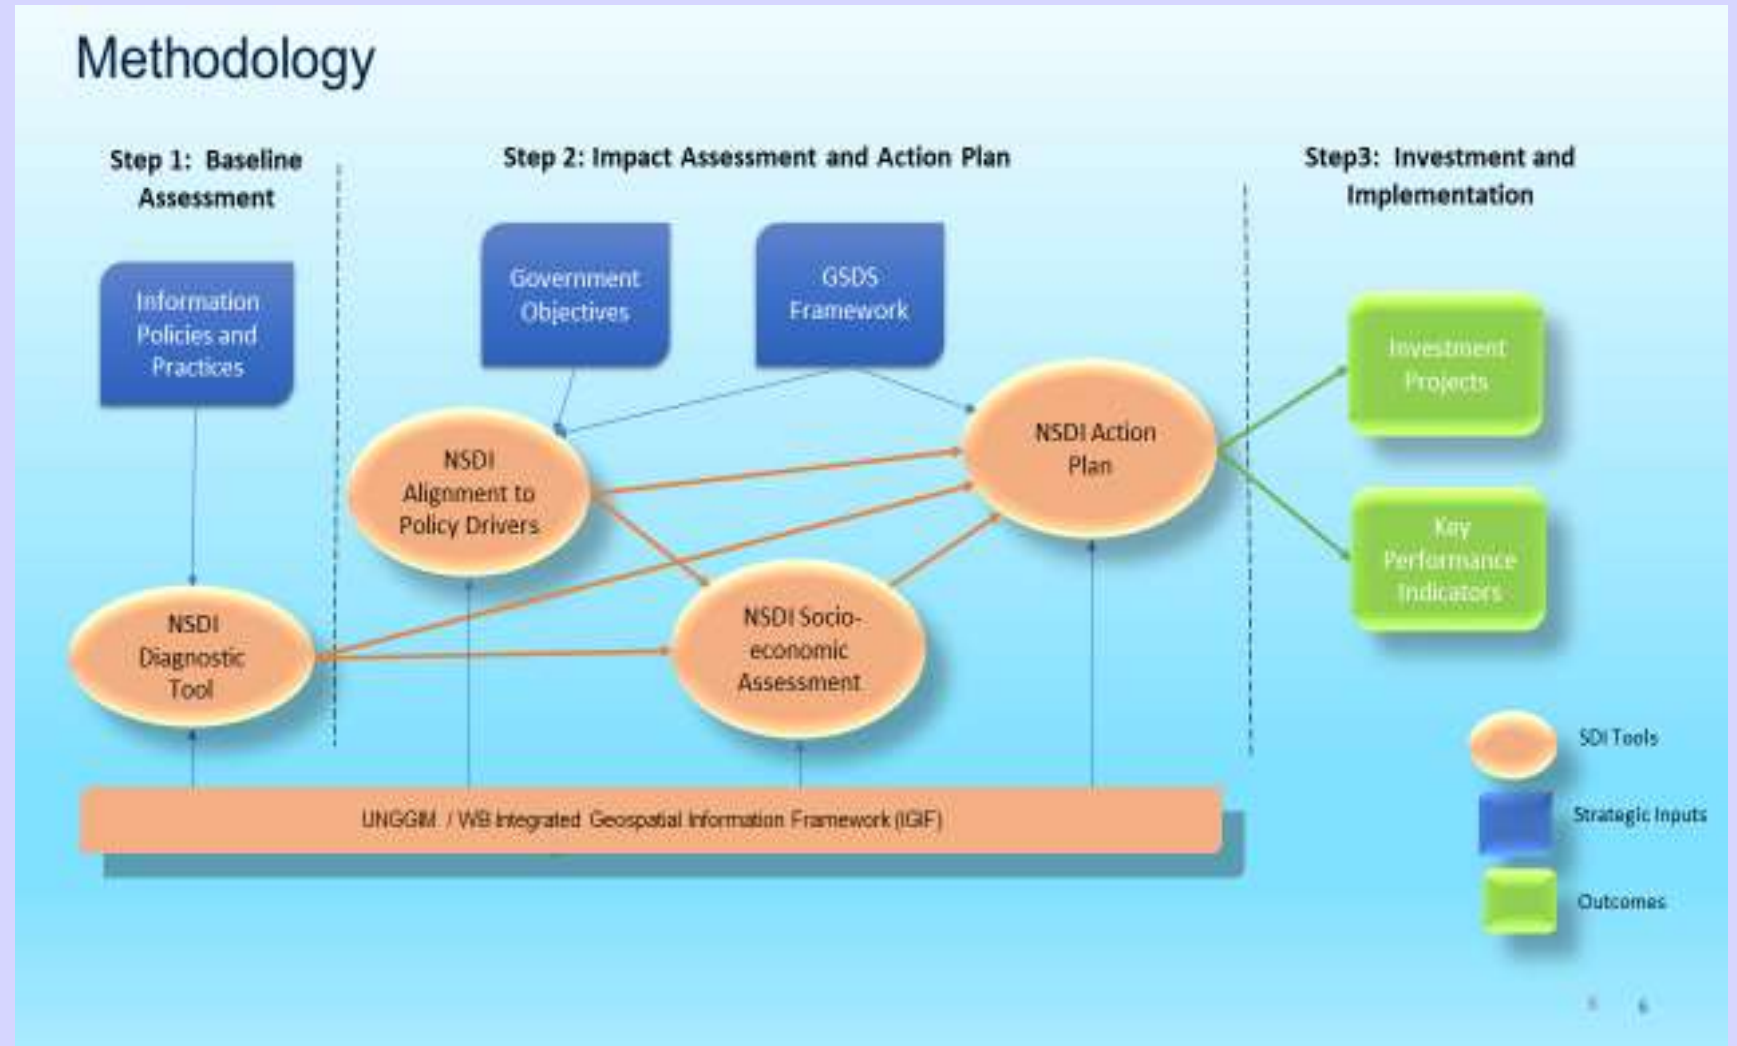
Methodology

Step 1: Baseline Assessment

Step 2: Impact Assessment and Action Plan

Step3: Investment and Implementation

Information Policies and Practices

Government Objectives

GSDS Framework

NSDI Alignment to Policy Drivers

NSDI Action Plan

Investment Projects

Key Performance Indicators

NSDI Diagnostic Tool

NSDI Socio-economic Assessment

SDI Tools

Strategic Inputs

Outcomes

UNGGIM / WB Integrated Geospatial Information Framework (IGIF)

6